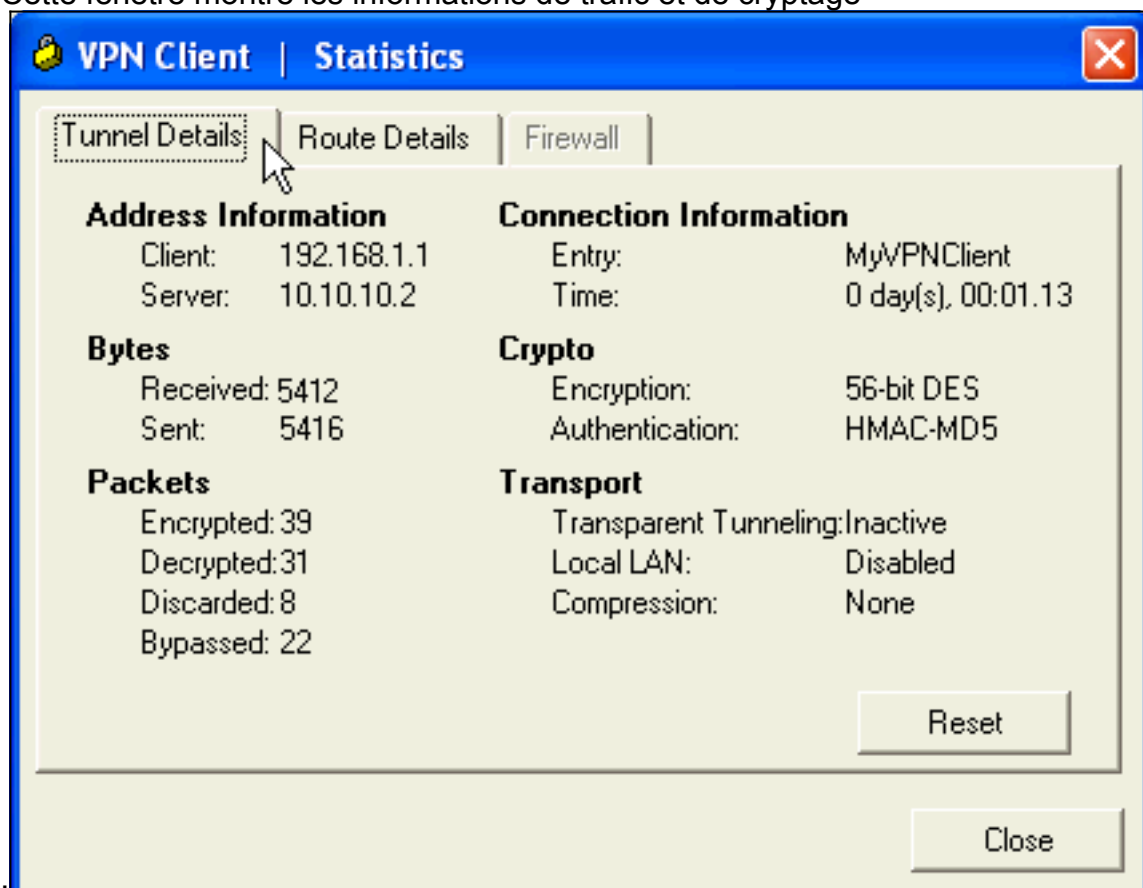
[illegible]

VPN Client | Statistics

Tunnel Details | Route Details | Firewall

**Address Information**
Client: 192.168.1.1
Server: 10.10.10.2

**Bytes**
Received: 5412
Sent: 5416

**Packets**
Encrypted: 39
Decrypted: 31
Discarded: 8
Bypassed: 22

**Connection Information**
Entry: MyVPNClient
Time: 0 day(s), 00:01.13

**Crypto**
Encryption: 56-bit DES
Authentication: HMAC-MD5

**Transport**
Transparent Tunneling: Inactive
Local LAN: Disabled
Compression: None

Reset

Close